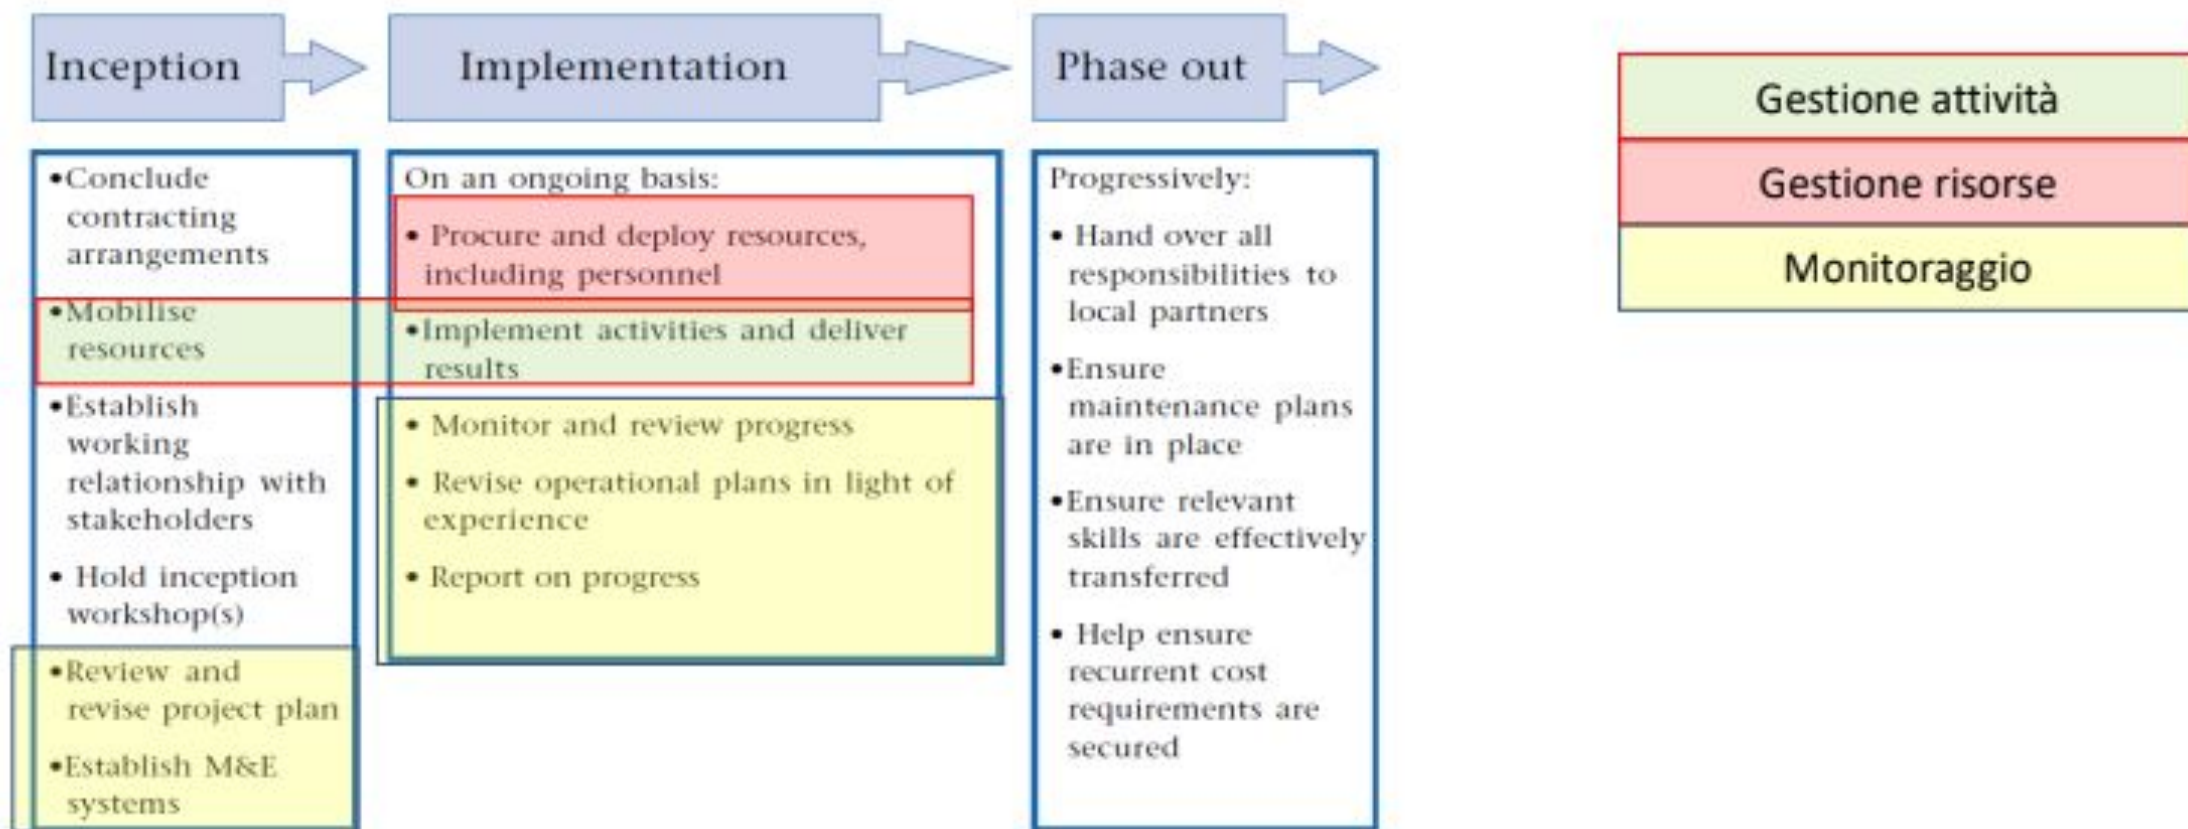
Inception

•Conclude contracting arrangements

•Mobilise resources

•Establish working relationship with stakeholders

• Hold inception workshop(s)

•Review and revise project plan

•Establish M&E systems

Implementation

On an ongoing basis:

• Procure and deploy resources, including personnel

•Implement activities and deliver results

• Monitor and review progress

• Revise operational plans in light of experience

• Report on progress

Phase out

Progressively:

• Hand over all responsibilities to local partners

•Ensure maintenance plans are in place

•Ensure relevant skills are effectively transferred

• Help ensure recurrent cost requirements are secured

Gestione attività

Gestione risorse

Monitoraggio